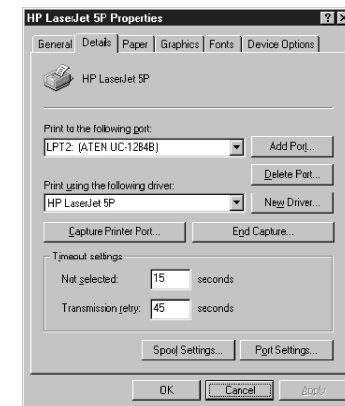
HP LaserJet 5P Properties

? X

General | Details | Paper | Graphics | Fonts | Device Options

HP LaserJet 5P

Print to the following port:

LPT2: (ATEN UC-1284B)

Add Port...

Delete Port...

Print using the following driver:

HP LaserJet 5P

New Driver...

Capture Printer Port...

End Capture...

Timeout settings

Not selected: 15 seconds

Transmission retry: 45 seconds

Spool Settings...

Port Settings...

OK

Cancel

Apply